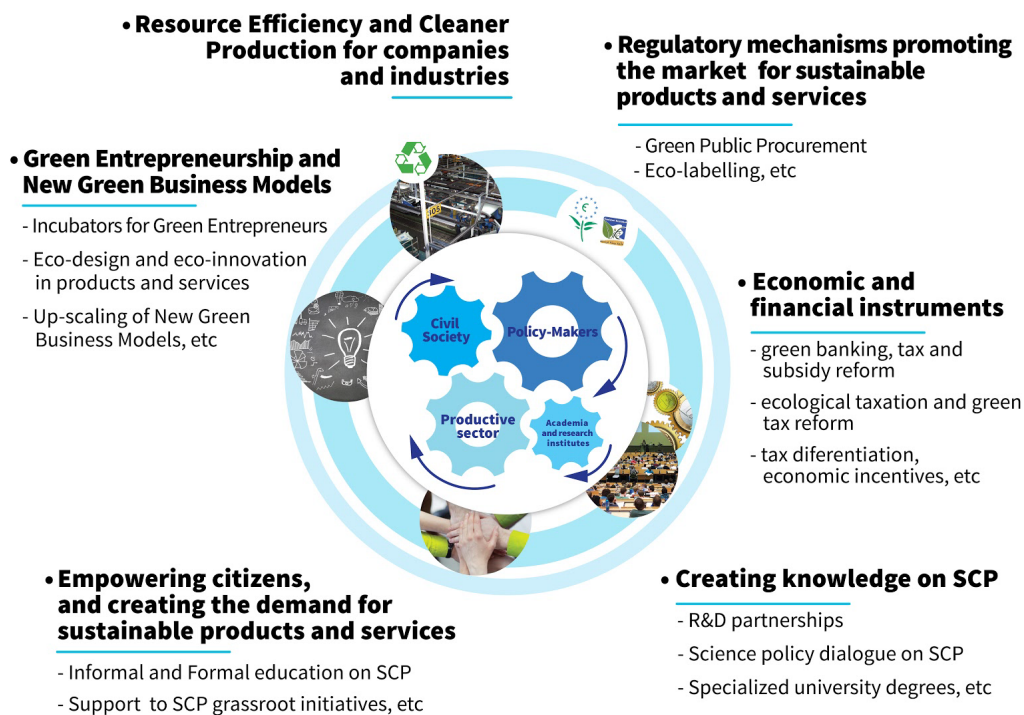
• Resource Efficiency and Cleaner Production for companies and industries

• Regulatory mechanisms promoting the market for sustainable products and services

- Green Public Procurement
- Eco-labelling, etc

• Green Entrepreneurship and New Green Business Models

- Incubators for Green Entrepreneurs
- Eco-design and eco-innovation in products and services
- Up-scaling of New Green Business Models, etc

Civil Society

Policy-Makers

Productive sector

Academia and research institutes

• Economic and financial instruments

- green banking, tax and subsidy reform
- ecological taxation and green tax reform
- tax diferentiation, economic incentives, etc

• Empowering citizens, and creating the demand for sustainable products and services

- Informal and Formal education on SCP
- Support to SCP grassroot initiatives, etc

• Creating knowledge on SCP

- R&D partnerships
- Science policy dialogue on SCP
- Specialized university degrees, etc